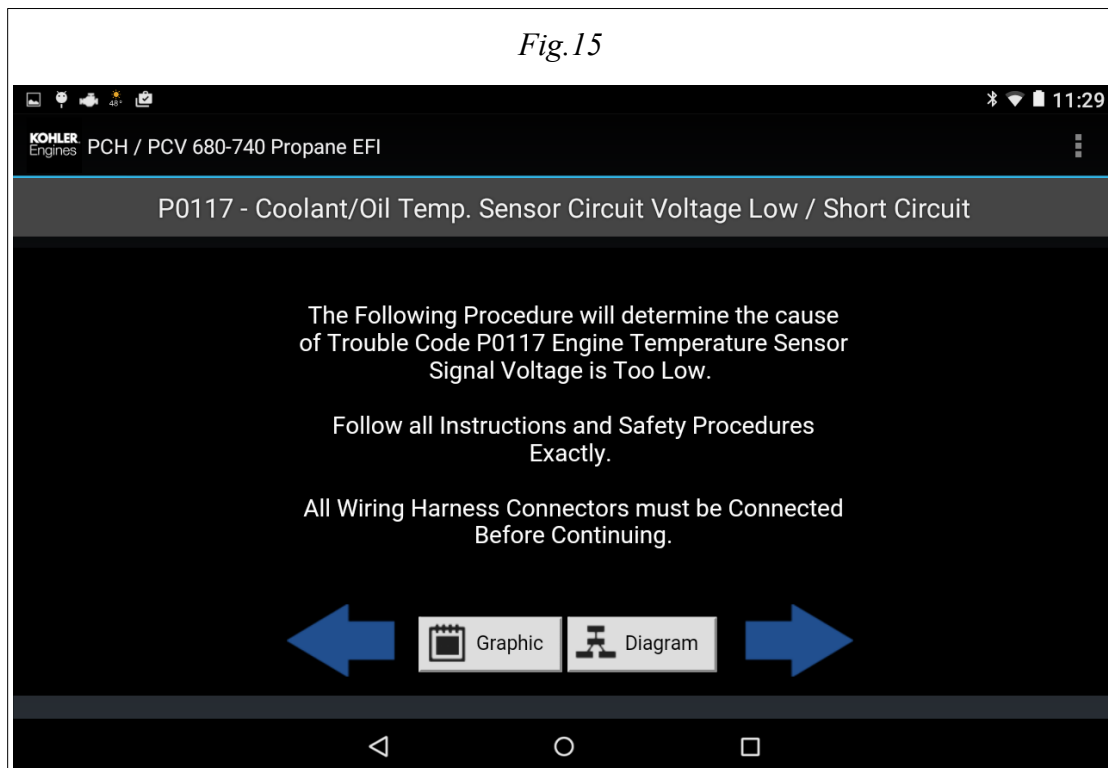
Fig.15

48° 11:29

KOHLER Engines PCH / PCV 680-740 Propane EFI

P0117 - Coolant/Oil Temp. Sensor Circuit Voltage Low / Short Circuit

The Following Procedure will determine the cause of Trouble Code P0117 Engine Temperature Sensor Signal Voltage is Too Low.

Follow all Instructions and Safety Procedures Exactly.

All Wiring Harness Connectors must be Connected Before Continuing.

Graphic

Diagram